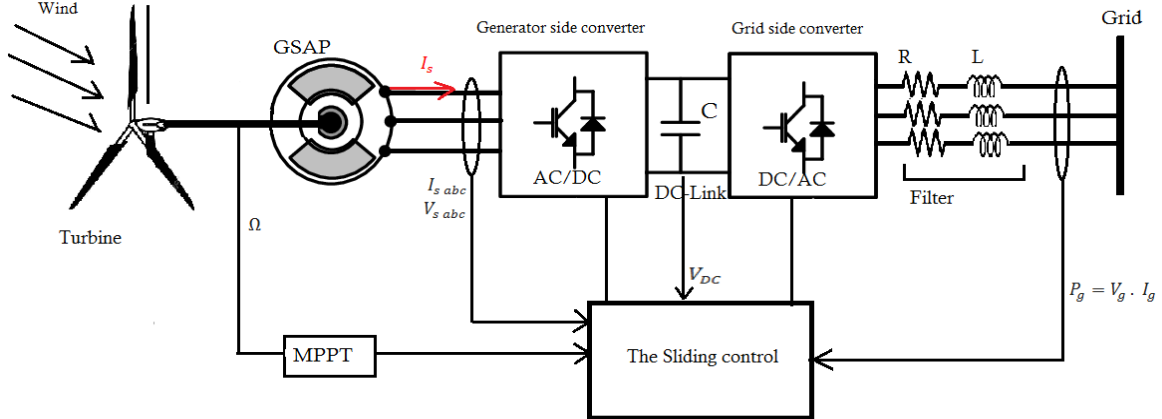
Wind

GSAP

$I_s$

Generator side converter

Grid side converter

Grid

R

L

C

AC/DC

DC-Link

DC/AC

Filter

$I_{s\ abc}$
$V_{s\ abc}$

Turbine

Ω

$V_{DC}$

$P_g = V_g \cdot I_g$

MPPT

The Sliding control